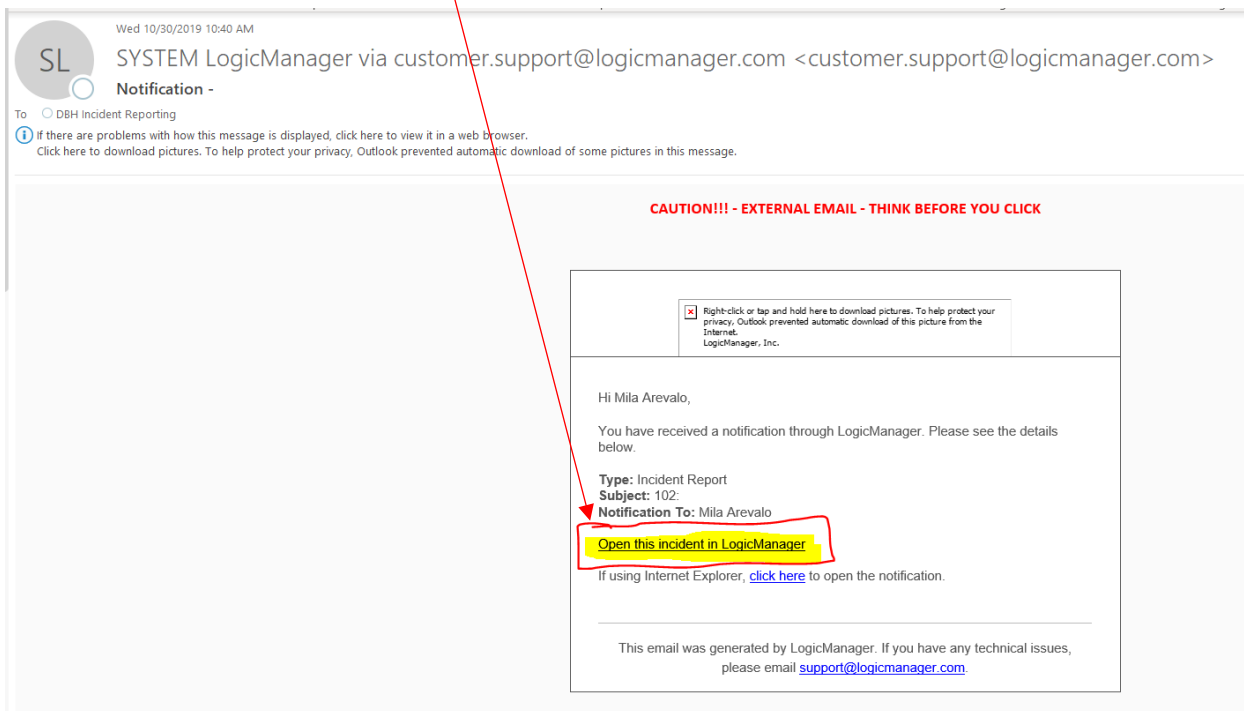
Wed 10/30/2019 10:40 AM

SL

SYSTEM LogicManager via customer.support@logicmanager.com <customer.support@logicmanager.com>

Notification -

To DBH Incident Reporting

If there are problems with how this message is displayed, click here to view it in a web browser.
Click here to download pictures. To help protect your privacy, Outlook prevented automatic download of some pictures in this message.

CAUTION!!! - EXTERNAL EMAIL - THINK BEFORE YOU CLICK

Right-click or tap and hold here to download pictures. To help protect your privacy, Outlook prevented automatic download of this picture from the Internet.
LogicManager, Inc.

Hi Mila Arevalo,

You have received a notification through LogicManager. Please see the details below.

**Type:** Incident Report
**Subject:** 102:
**Notification To:** Mila Arevalo

Open this incident in LogicManager

If using Internet Explorer, click here to open the notification.

This email was generated by LogicManager. If you have any technical issues, please email support@logicmanager.com.